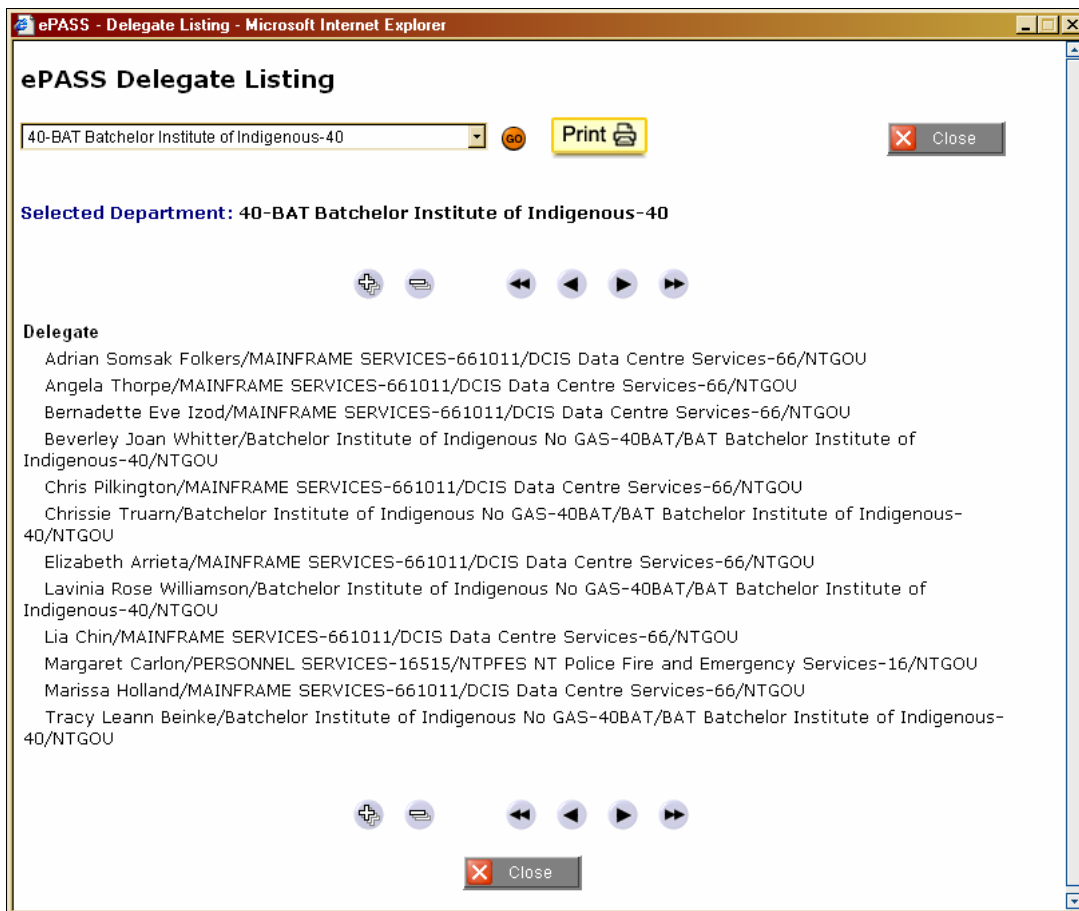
ePASS - Delegate Listing - Microsoft Internet Explorer

ePASS Delegate Listing

40-BAT Batchelor Institute of Indigenous-40

GO

Print

Close

Selected Department: 40-BAT Batchelor Institute of Indigenous-40

Delegate

Adrian Somsak Folkers/MAINFRAME SERVICES-661011/DCIS Data Centre Services-66/NTGOU

Angela Thorpe/MAINFRAME SERVICES-661011/DCIS Data Centre Services-66/NTGOU

Bernadette Eve Izod/MAINFRAME SERVICES-661011/DCIS Data Centre Services-66/NTGOU

Beverley Joan Whitter/Batchelor Institute of Indigenous No GAS-40BAT/BAT Batchelor Institute of Indigenous-40/NTGOU

Chris Pilkington/MAINFRAME SERVICES-661011/DCIS Data Centre Services-66/NTGOU

Chrissie Truarn/Batchelor Institute of Indigenous No GAS-40BAT/BAT Batchelor Institute of Indigenous-40/NTGOU

Elizabeth Arrieta/MAINFRAME SERVICES-661011/DCIS Data Centre Services-66/NTGOU

Lavinia Rose Williamson/Batchelor Institute of Indigenous No GAS-40BAT/BAT Batchelor Institute of Indigenous-40/NTGOU

Lia Chin/MAINFRAME SERVICES-661011/DCIS Data Centre Services-66/NTGOU

Margaret Carlon/PERSONNEL SERVICES-16515/NTPFES NT Police Fire and Emergency Services-16/NTGOU

Marissa Holland/MAINFRAME SERVICES-661011/DCIS Data Centre Services-66/NTGOU

Tracy Leann Beinke/Batchelor Institute of Indigenous No GAS-40BAT/BAT Batchelor Institute of Indigenous-40/NTGOU

Close